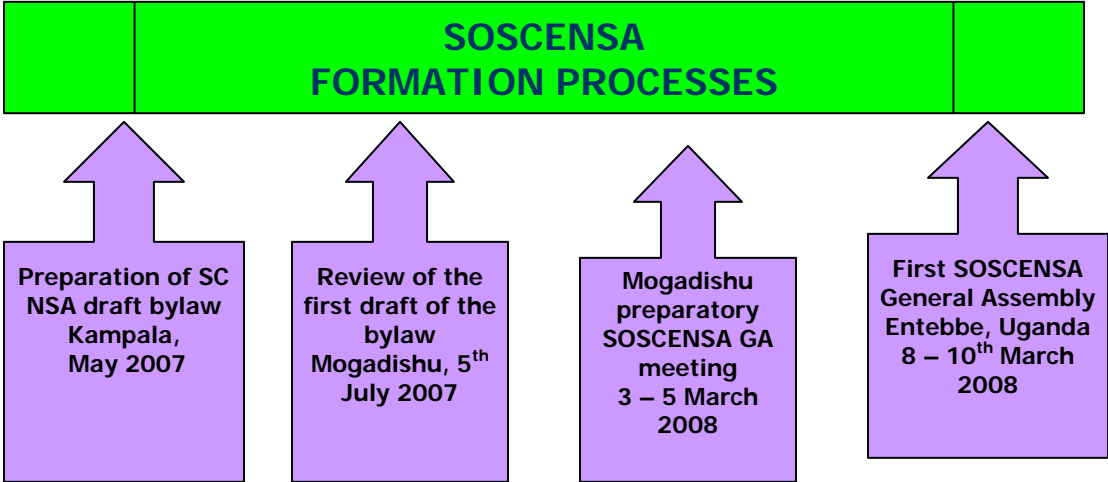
SOSCENSA
FORMATION PROCESSES

Preparation of SC NSA draft bylaw Kampala, May 2007

Review of the first draft of the bylaw Mogadishu, 5$^{th}$ July 2007

Mogadishu preparatory SOSCENSA GA meeting 3 – 5 March 2008

First SOSCENSA General Assembly Entebbe, Uganda 8 – 10$^{th}$ March 2008